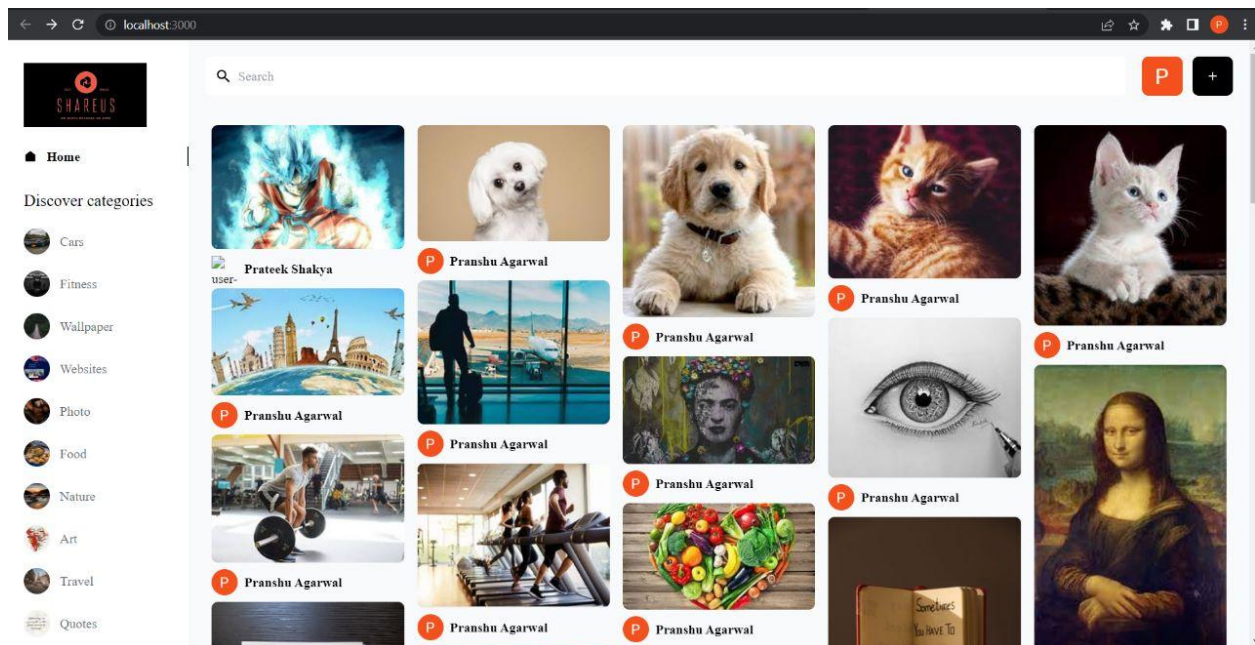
localhost:3000

P

SHAREUS

Search

P

+

Home

Discover categories

Cars

Fitness

Wallpaper

Websites

Photo

Food

Nature

Art

Travel

Quotes

user-

Prateek Shakya

P Pranshu Agarwal

P Pranshu Agarwal

P Pranshu Agarwal

P Pranshu Agarwal

P Pranshu Agarwal

P Pranshu Agarwal

P Pranshu Agarwal

P Pranshu Agarwal

P Pranshu Agarwal

P Pranshu Agarwal

P Pranshu Agarwal

Sometimes You HAVE TO